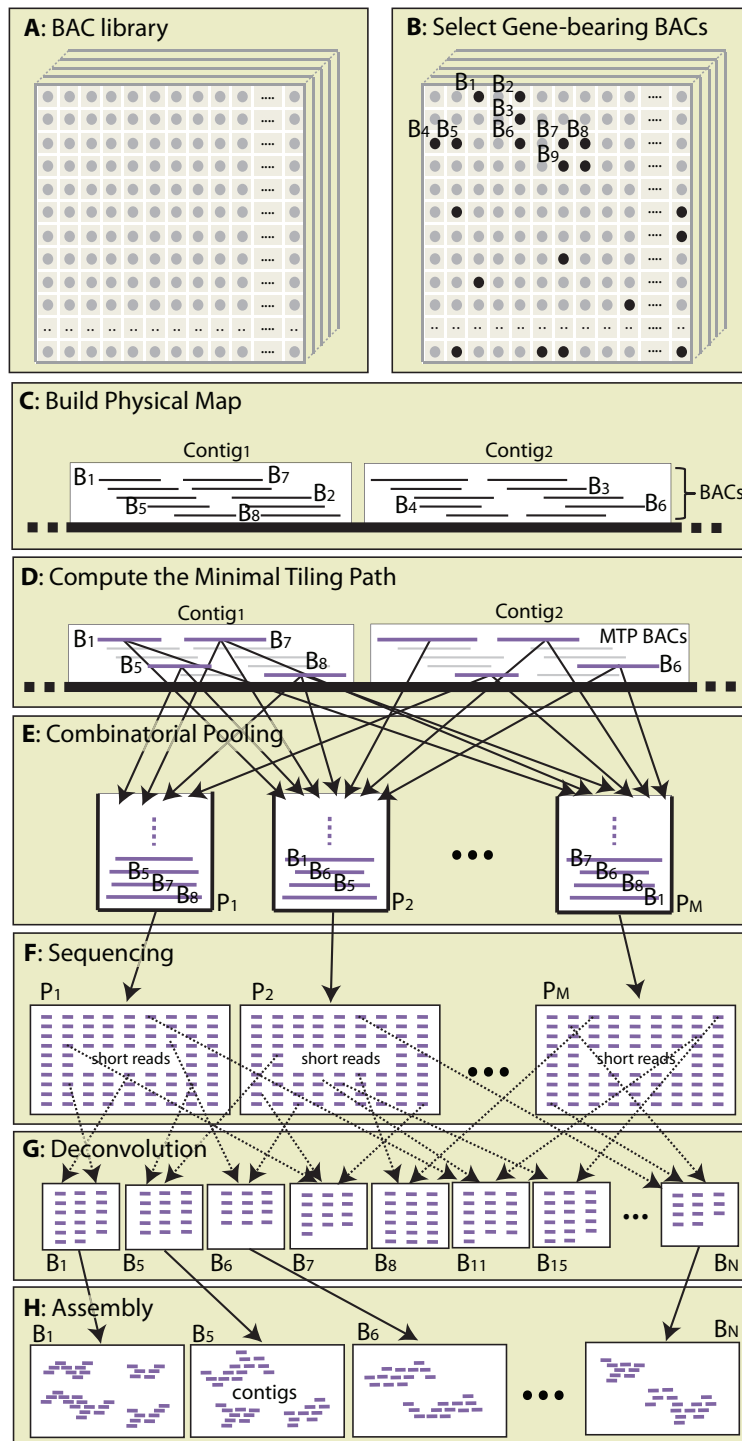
**A**: BAC library

**B**: Select Gene-bearing BACs

B$_1$ B$_2$ B$_3$ B$_4$ B$_5$ B$_6$ B$_7$ B$_8$ B$_9$

**C**: Build Physical Map

Contig$_1$ Contig$_2$

B$_1$ B$_7$ B$_2$ B$_5$ B$_8$ B$_3$ B$_4$ B$_6$ BACs

**D**: Compute the Minimal Tiling Path

Contig$_1$ Contig$_2$

B$_1$ B$_7$ B$_5$ B$_8$ MTP BACs B$_6$

**E**: Combinatorial Pooling

B$_5$ B$_7$ B$_8$ P$_1$

B$_1$ B$_6$ B$_5$ P$_2$

B$_7$ B$_6$ B$_8$ B$_1$ P$_M$

**F**: Sequencing

P$_1$ P$_2$ P$_M$

short reads short reads short reads

**G**: Deconvolution

B$_1$ B$_5$ B$_6$ B$_7$ B$_8$ B$_{11}$ B$_{15}$ B$_N$

**H**: Assembly

B$_1$ B$_5$ B$_6$ B$_N$

contigs